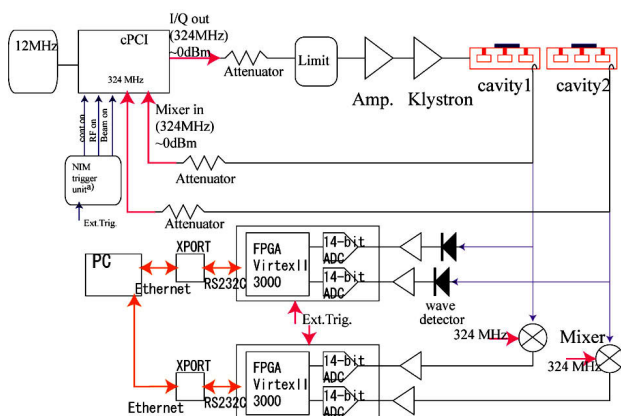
12MHz

cPCI

324 MHz

I/Q out (324MHz) ~0dBm

Attenuator

Limit

Amp.

Klystron

cavity1

cavity2

Mixer in (324MHz) ~0dBm

cont on

RF on

Beam on

NIM trigger unit$^{a)}$

Ext.Trig.

Attenuator

Attenuator

PC

Ethernet

XPORT

RS232C

FPGA VirtexII 3000

14-bit ADC

14-bit ADC

wave detector

Ext.Trig.

324 MHz

Mixer

324 MHz

XPORT

Ethernet

RS232C

FPGA VirtexII 3000

14-bit ADC

14-bit ADC